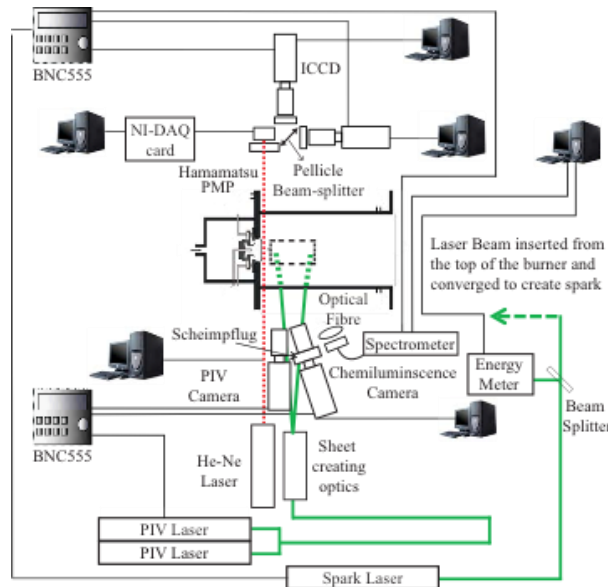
BNC555

ICCD

NI-DAQ card

Hamamatsu PMP

Pellicle Beam-splitter

Laser Beam inserted from the top of the burner and converged to create spark

Optical Fibre

Scheimpflug

Spectrometer

Energy Meter

PIV Camera

Chemiluminscence Camera

Beam Splitter

BNC555

He-Ne Laser

Sheet creating optics

PIV Laser

PIV Laser

Spark Laser